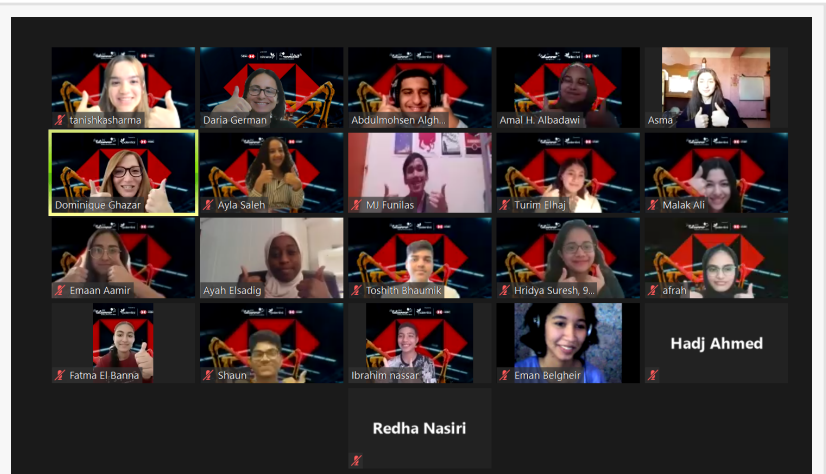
tanishkasharma
Daria German
Abdulmohsen Algh...
Amal H. Albadawi
Asma
Dominique Ghazar
Ayla Saleh
MJ Funilas
Turim Elhaj
Malak Ali
Emaan Aamir
Ayah Elsadig
Toshith Bhaumik
Hridya Suresh, 9...
afrah
Fatma El Banna
Shaun
Ibrahim nassar
Eman Belgheir
Hadj Ahmed
Redha Nasiri